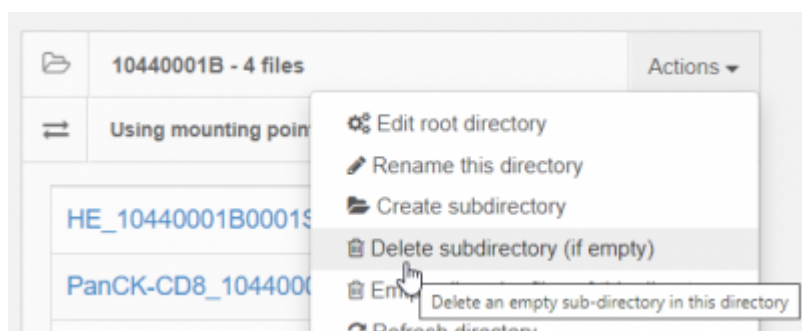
10440001B - 4 files

Actions

Using mounting poin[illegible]

HE_10440001B0001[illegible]

PanCK-CD8_104400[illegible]

Edit root directory

Rename this directory

Create subdirectory

Delete subdirectory (if empty)

Em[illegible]

Delete an empty sub-directory in this directory

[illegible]